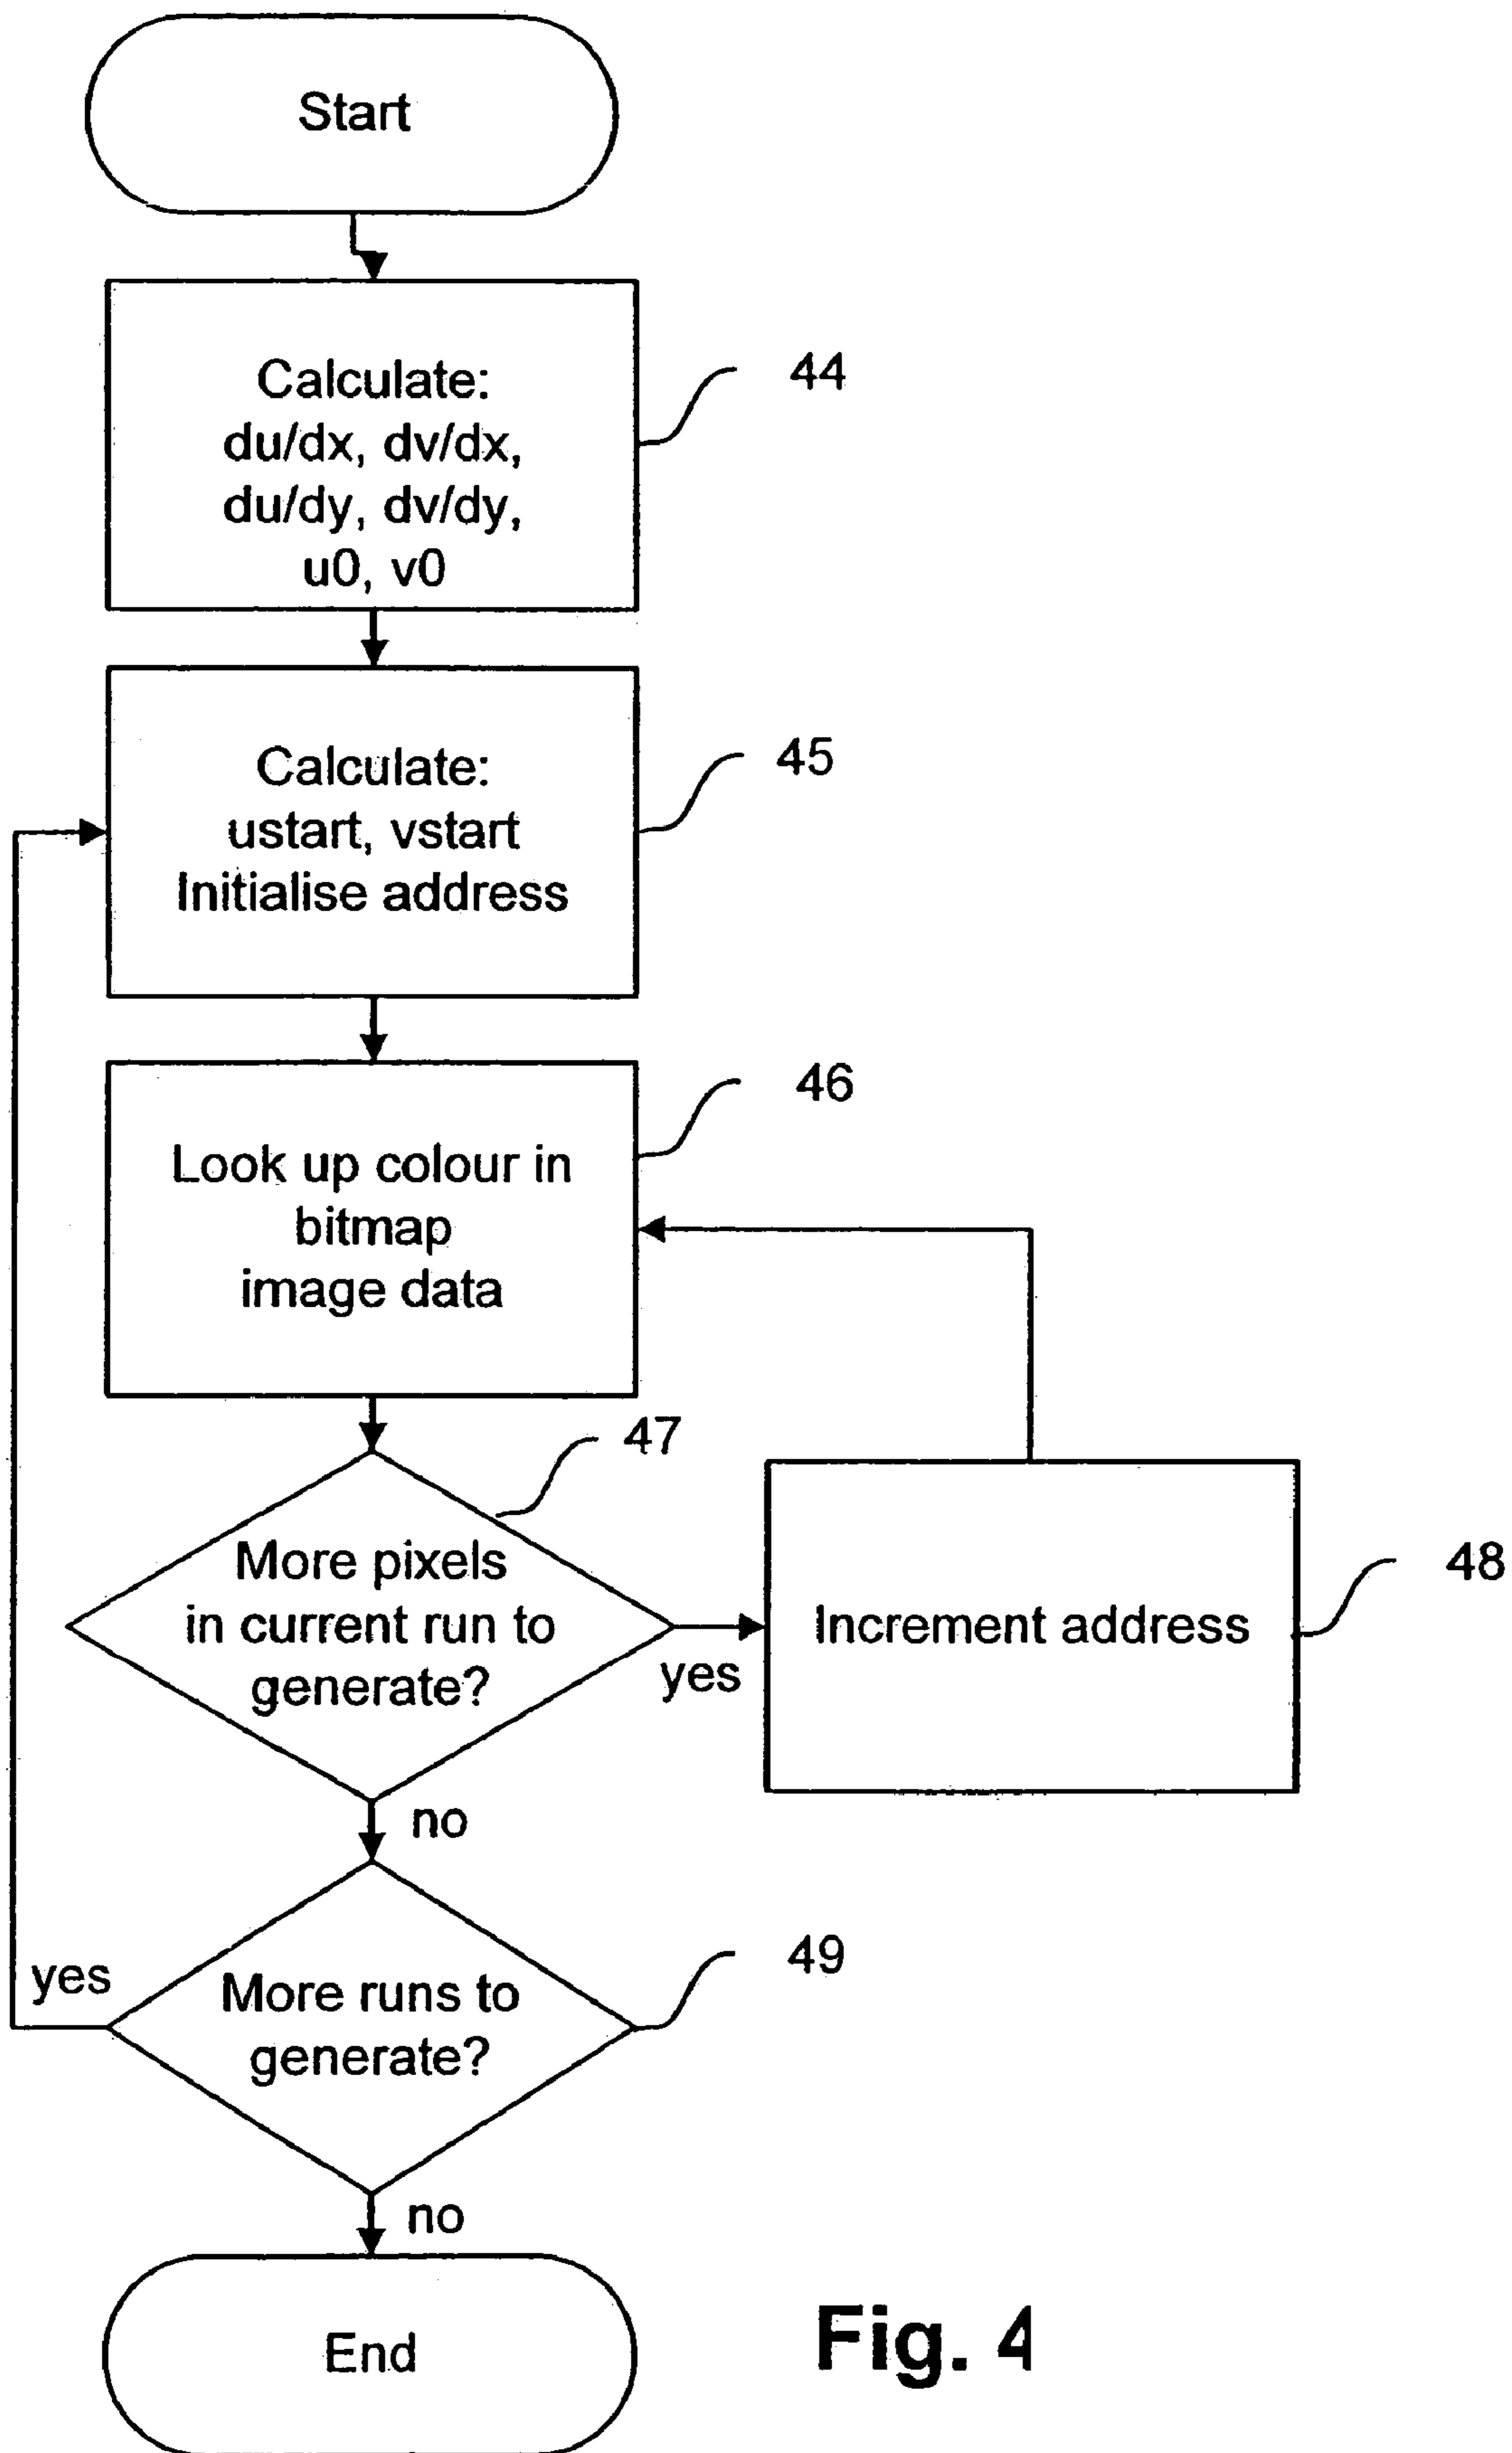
Start

Calculate:
du/dx, dv/dx,
du/dy, dv/dy,
u0, v0

44

Calculate:
ustart, vstart
Initialise address

45

Look up colour in
bitmap
image data

46

47

More pixels
in current run to
generate?

yes

Increment address

48

no

yes

More runs to
generate?

49

no

End

Fig. 4